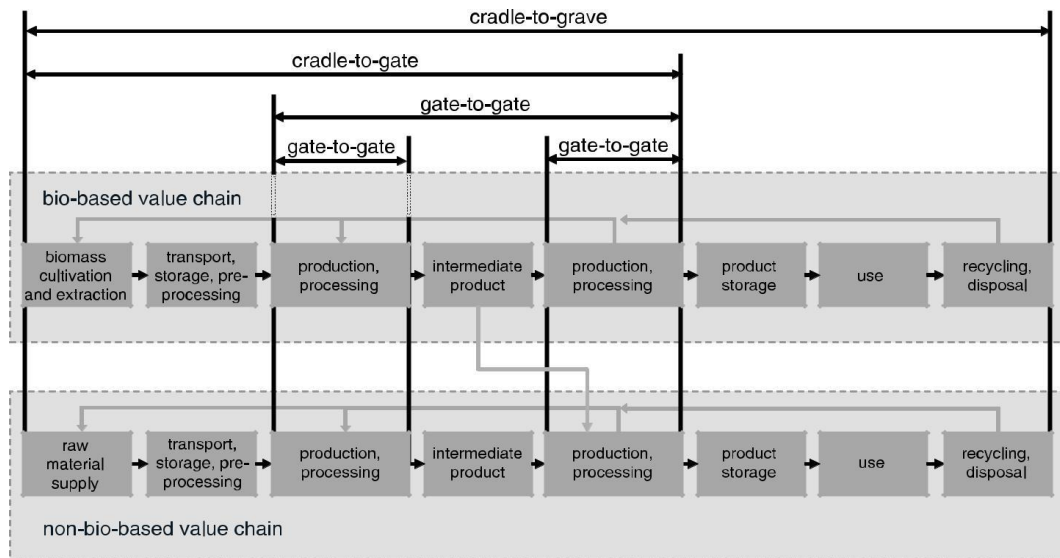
cradle-to-grave

cradle-to-gate

gate-to-gate

gate-to-gate

gate-to-gate

bio-based value chain

biomass cultivation and extraction

transport, storage, pre-processing

production, processing

intermediate product

production, processing

product storage

use

recycling, disposal

raw material supply

transport, storage, pre-processing

production, processing

intermediate product

production, processing

product storage

use

recycling, disposal

non-bio-based value chain